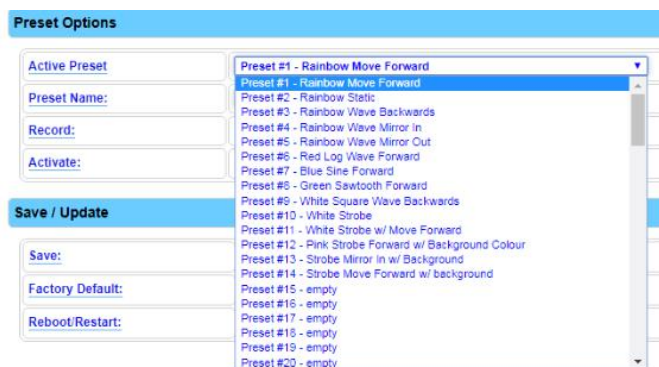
Preset Options

Active Preset

Preset #1 - Rainbow Move Forward

Preset Name:

Record:

Activate:

Preset #1 - Rainbow Move Forward
Preset #2 - Rainbow Static
Preset #3 - Rainbow Wave Backwards
Preset #4 - Rainbow Wave Mirror In
Preset #5 - Rainbow Wave Mirror Out
Preset #6 - Red Log Wave Forward
Preset #7 - Blue Sine Forward
Preset #8 - Green Sawtooth Forward
Preset #9 - White Square Wave Backwards
Preset #10 - White Strobe
Preset #11 - White Strobe w/ Move Forward
Preset #12 - Pink Strobe Forward w/ Background Colour
Preset #13 - Strobe Mirror In w/ Background
Preset #14 - Strobe Move Forward w/ background
Preset #15 - empty
Preset #16 - empty
Preset #17 - empty
Preset #18 - empty
Preset #19 - empty
Preset #20 - empty

Save / Update

Save:

Factory Default:

Reboot/Restart: